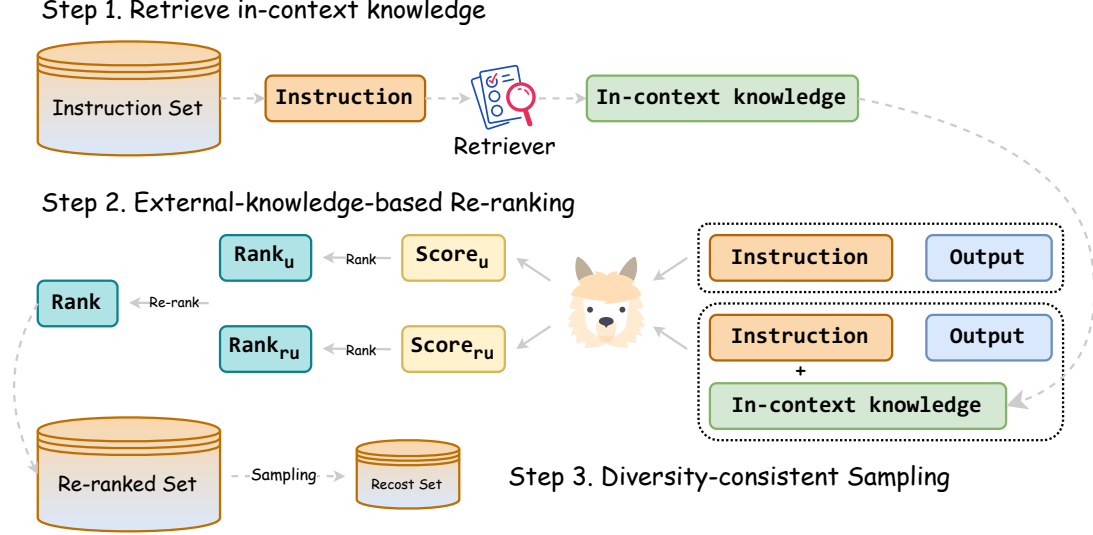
Step 1. Retrieve in-context knowledge

Instruction Set

Instruction

Retriever

In-context knowledge

Step 2. External-knowledge-based Re-ranking

$\text{Rank}_u$

Rank

$\text{Score}_u$

Rank

Re-rank

$\text{Rank}_{ru}$

Rank

$\text{Score}_{ru}$

Instruction

Output

Instruction

Output

+

In-context knowledge

Re-ranked Set

Sampling

Recost Set

Step 3. Diversity-consistent Sampling